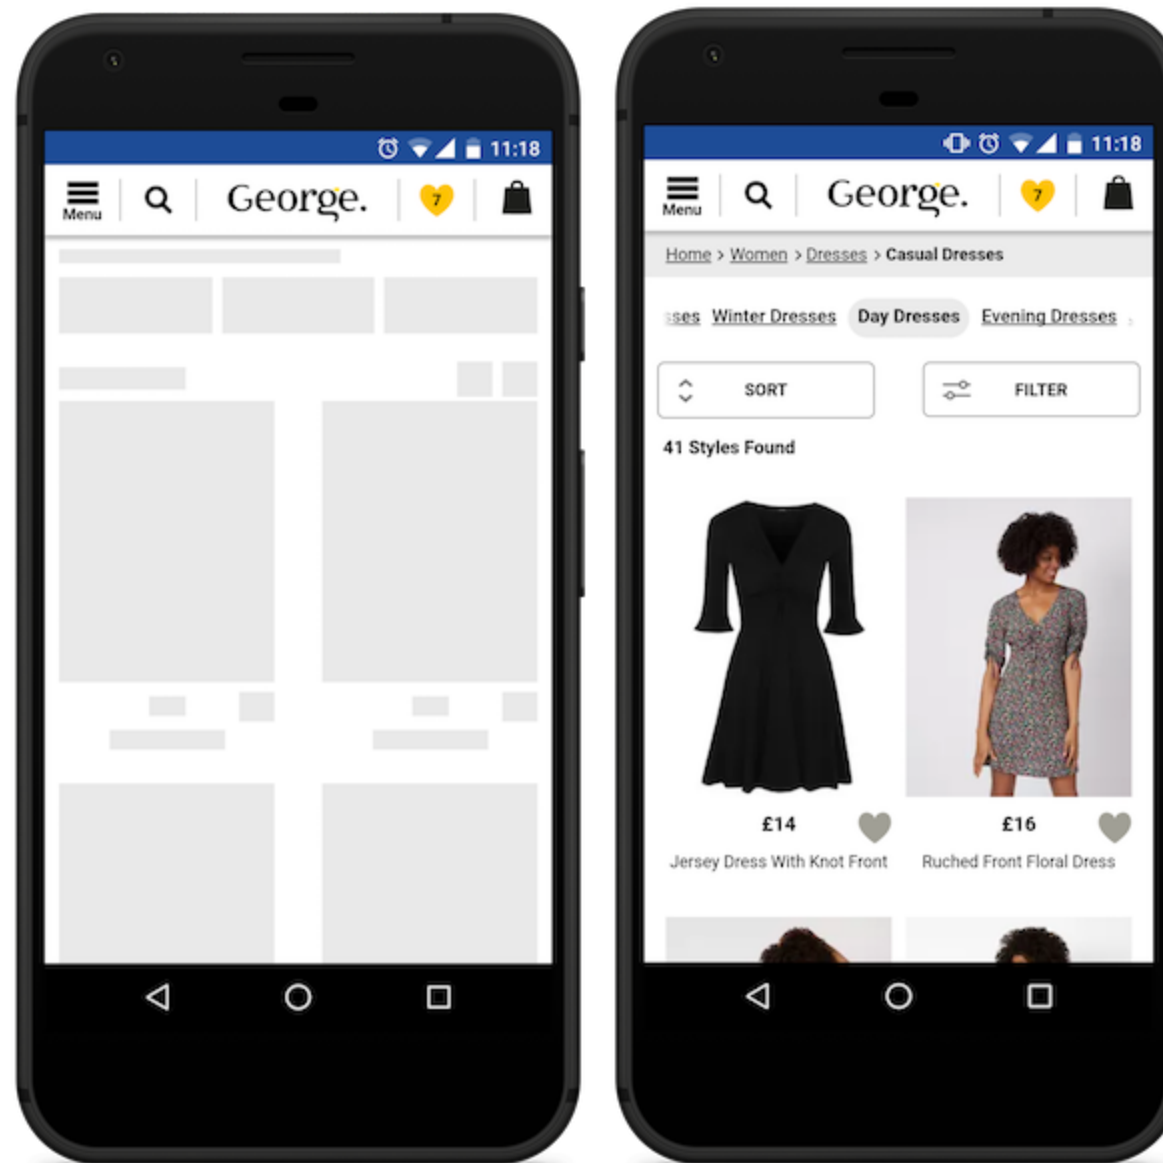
11:18

Menu

George.

7

11:18

Menu

George.

7

Home > Women > Dresses > Casual Dresses

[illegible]sses Winter Dresses Day Dresses Evening Dresses

SORT

FILTER

41 Styles Found

£14

Jersey Dress With Knot Front

£16

Ruched Front Floral Dress